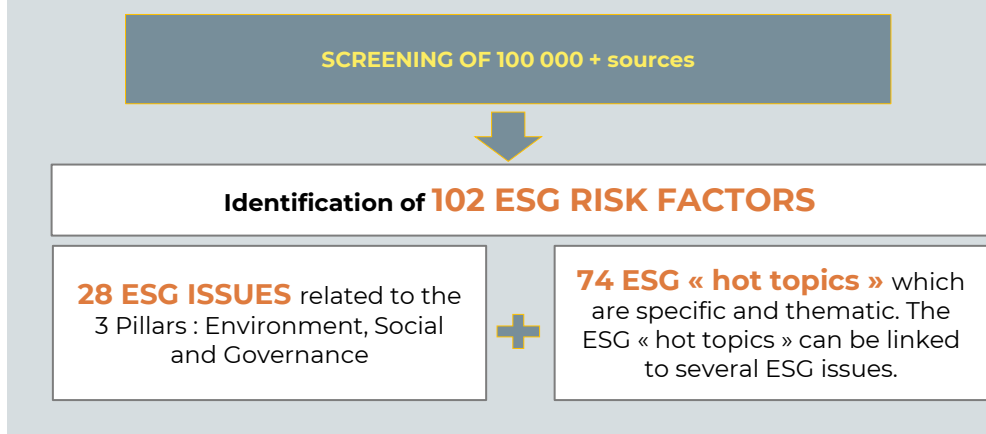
SCREENING OF 100 000 + sources

Identification of 102 ESG RISK FACTORS

28 ESG ISSUES related to the 3 Pillars : Environment, Social and Governance

74 ESG « hot topics » which are specific and thematic. The ESG « hot topics » can be linked to several ESG issues.